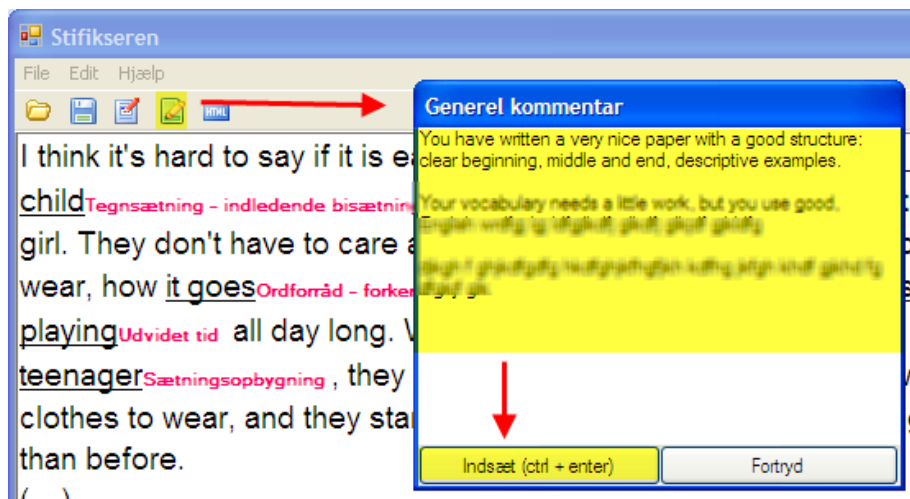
Stifikseren

File Edit Hjælp

HTML

I think it's hard to say if it is ea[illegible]

child Tegnsætning – indledende bisætning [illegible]

girl. They don't have to care a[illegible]

wear, how it goes Ordforråd – forker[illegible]

playing Udvidet tid all day long. V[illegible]

teenager Sætningsopbygning , they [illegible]

clothes to wear, and they sta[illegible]

than before.

Generel kommentar

You have written a very nice paper with a good structure: clear beginning, middle and end, descriptive examples.

Your vocabulary needs a little work, but you use good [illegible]

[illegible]

Indsæt (ctrl + enter)

Fortryd